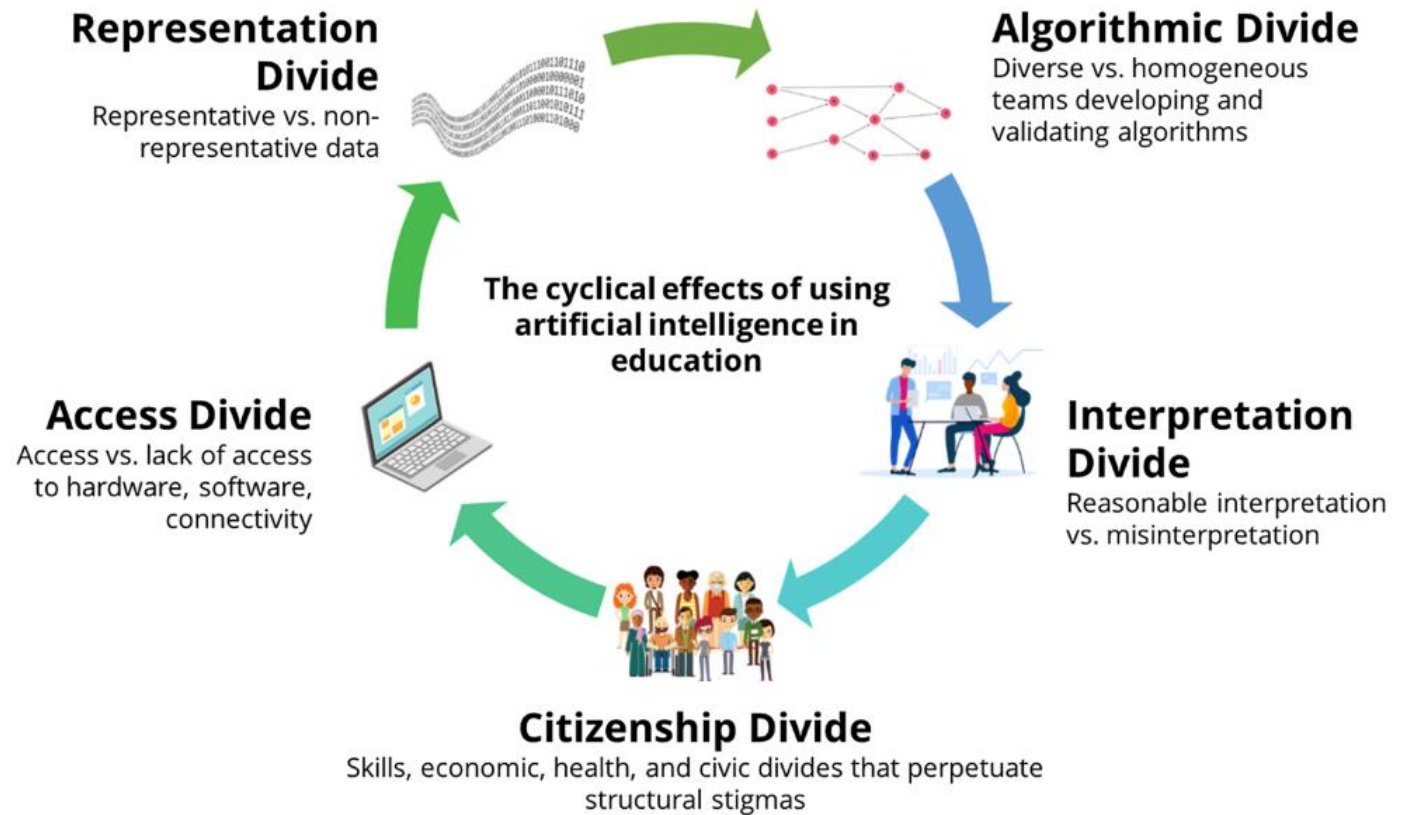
**Representation Divide**
Representative vs. non-representative data

**Algorithmic Divide**
Diverse vs. homogeneous teams developing and validating algorithms

**The cyclical effects of using artificial intelligence in education**

**Access Divide**
Access vs. lack of access to hardware, software, connectivity

**Interpretation Divide**
Reasonable interpretation vs. misinterpretation

**Citizenship Divide**
Skills, economic, health, and civic divides that perpetuate structural stigmas